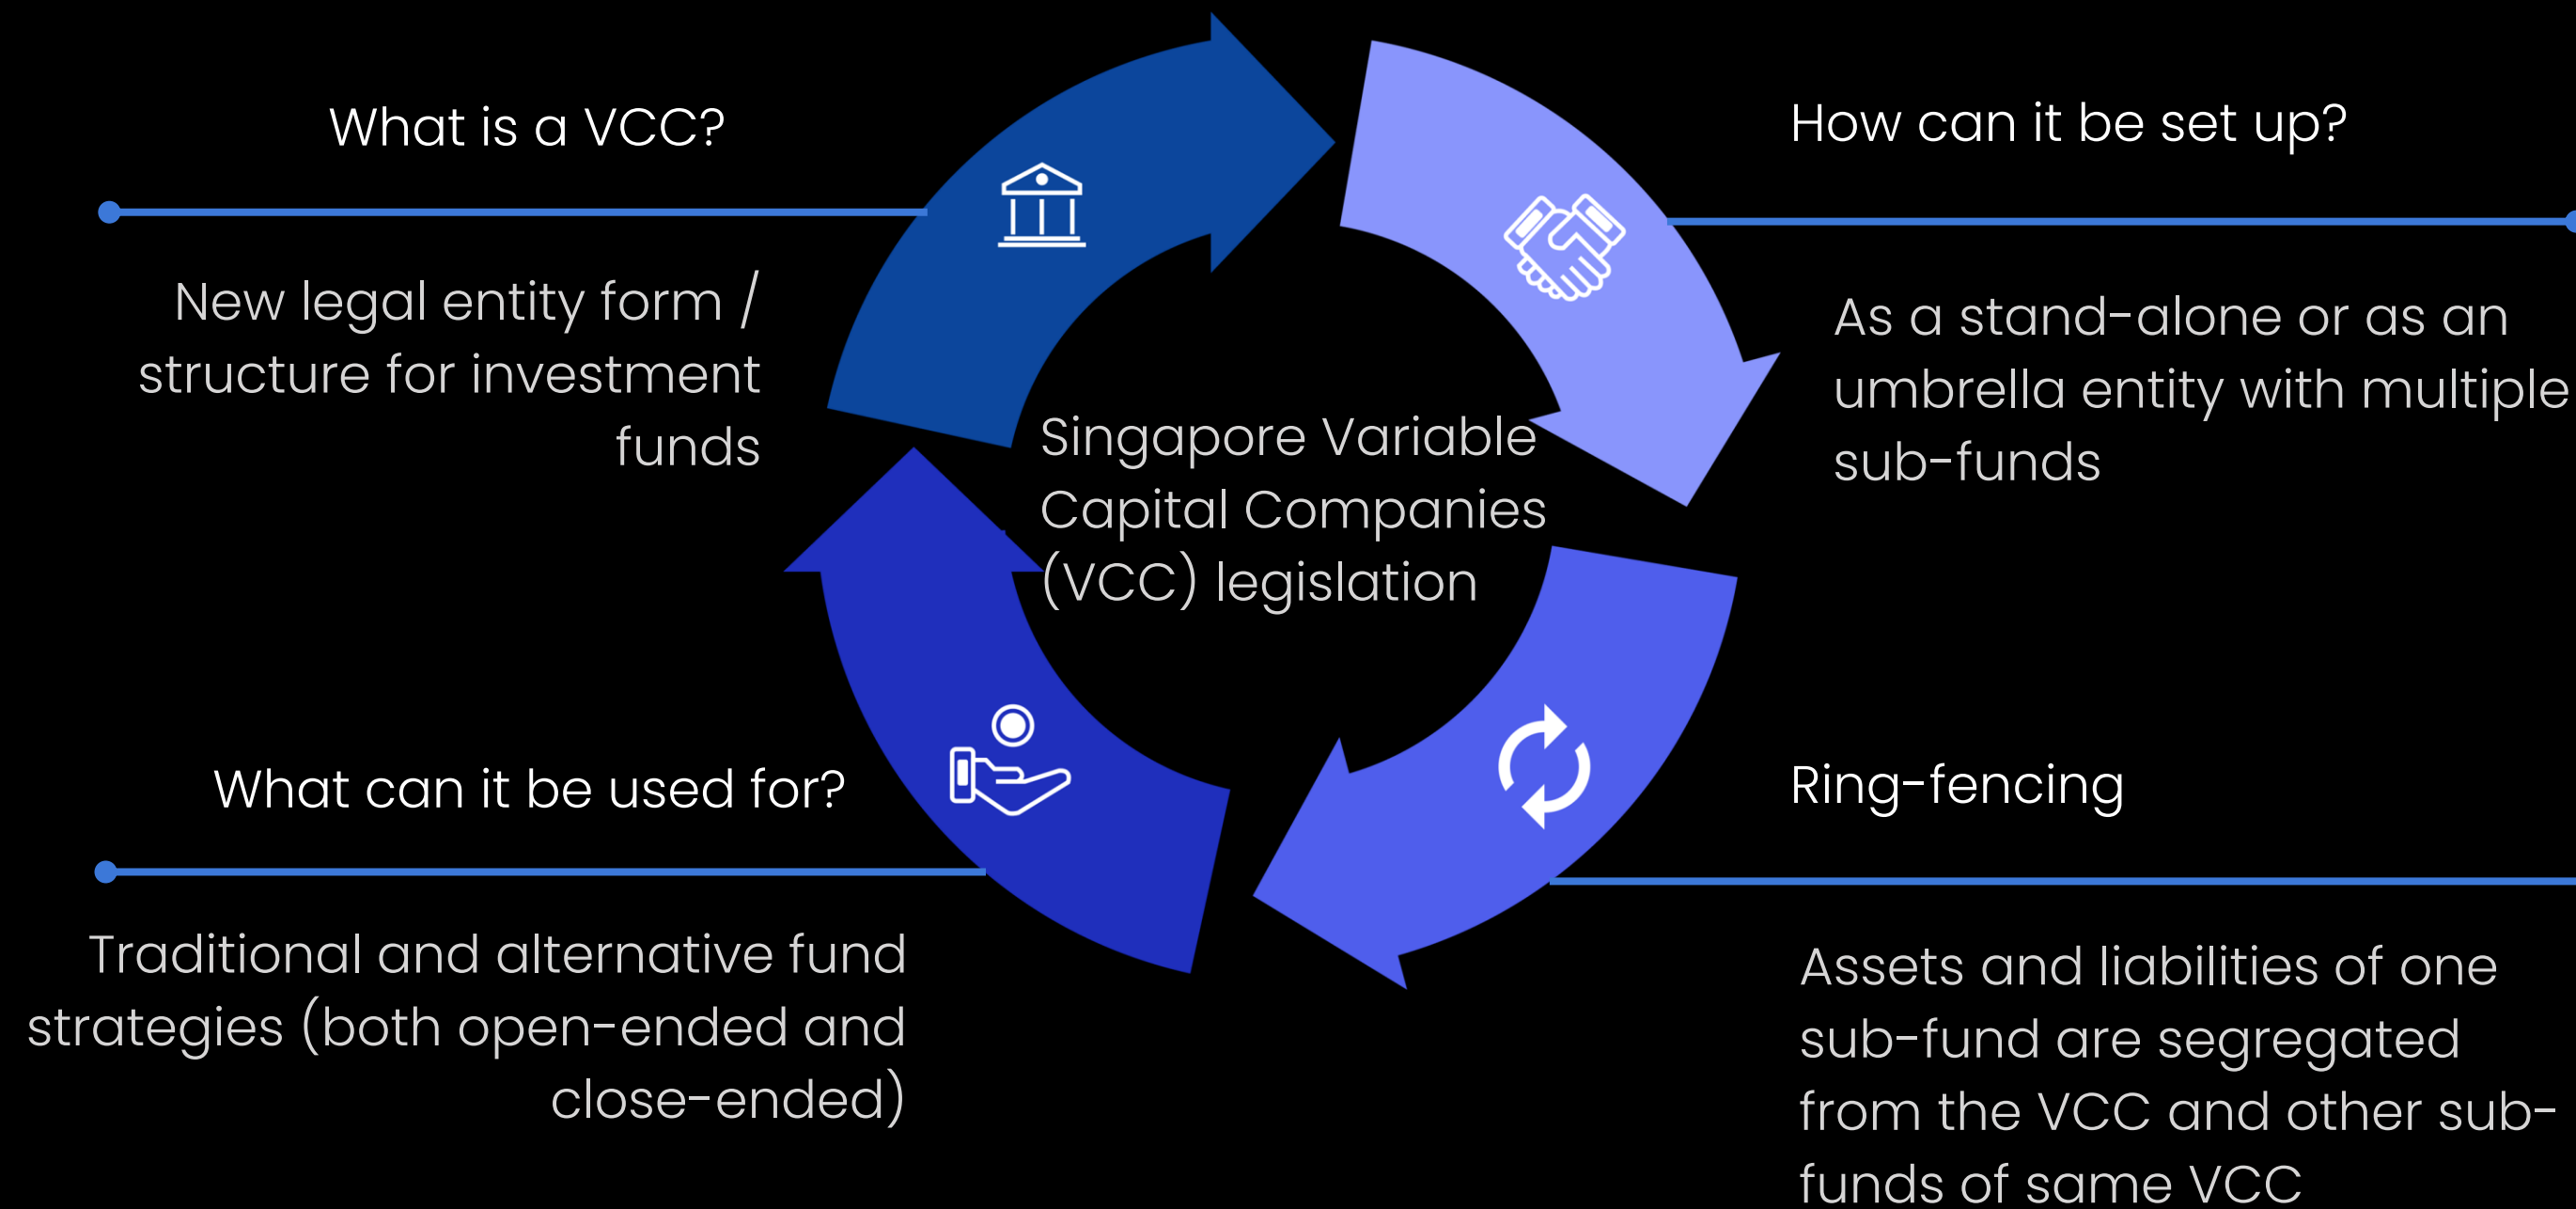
What is a VCC?

New legal entity form / structure for investment funds

How can it be set up?

As a stand-alone or as an umbrella entity with multiple sub-funds

Singapore Variable Capital Companies (VCC) legislation

What can it be used for?

Traditional and alternative fund strategies (both open-ended and close-ended)

Ring-fencing

Assets and liabilities of one sub-fund are segregated from the VCC and other sub-funds of same VCC